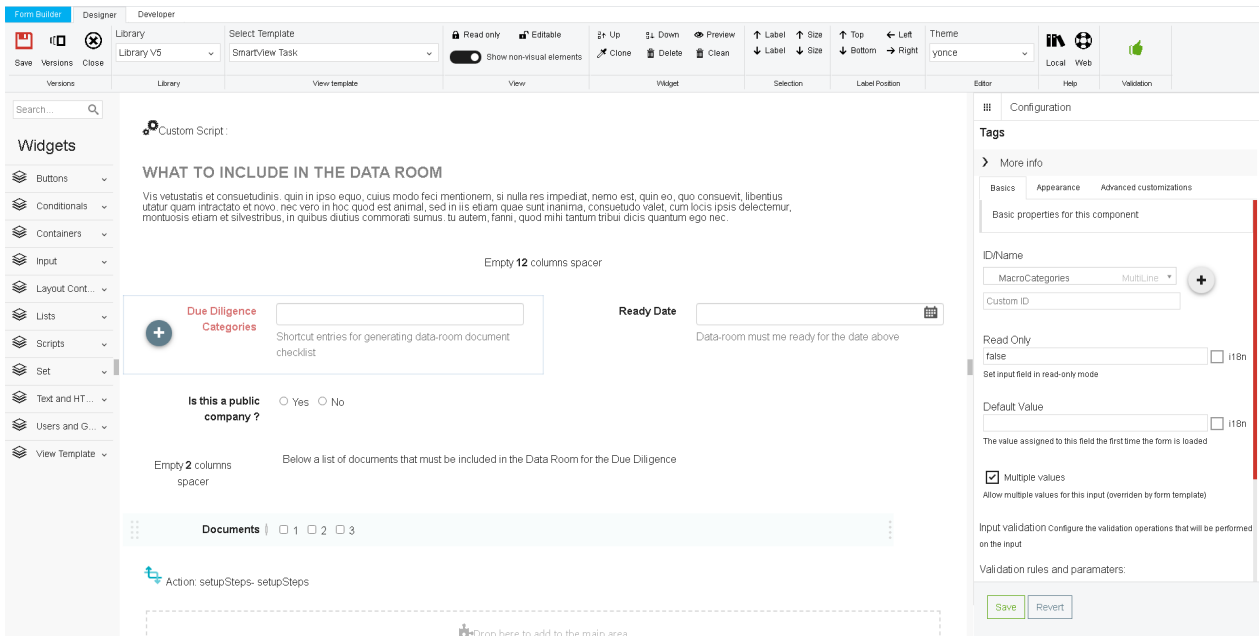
Form Builder Designer Developer

Save Versions Close
Versions

Library
Library V5
Library

Select Template
SmartView Task
View template

Read only Editable
Show non-visual elements
View

Up Down Preview
Clone Delete Clean
Widget

Label Size
Label Size
Selection

Top Left
Bottom Right
Label Position

Theme
yonce
Editor

Local Web
Help

Validation

Search...

Widgets

Buttons
Conditionals
Containers
Input
Layout Cont...
Lists
Scripts
Set
Text and HT...
Users and G...
View Template

Custom Script :

WHAT TO INCLUDE IN THE DATA ROOM

Vis vetustatis et consuetudinis. quin in ipso equo, cuius modo feci mentionem, si nulla res impediat, nemo est, quin eo, quo consuevit, libentius utatur quam intractato et novo. nec vero in hoc quod est animal, sed in iis etiam quae sunt inanima, consuetudo valet, cum locis ipsis delectemur, montuosis etiam et silvestribus, in quibus diutius commorati sumus. tu autem, fanni, quod mihi tantum tribui dicis quantum ego nec.

Empty **12** columns spacer

Due Diligence Categories

Shortcut entries for generating data-room document checklist

Ready Date

Data-room must me ready for the date above

Is this a public company ?

Yes No

Empty **2** columns spacer

Below a list of documents that must be included in the Data Room for the Due Diligence

Documents 1 2 3

Action: setupSteps- setupSteps

Drop here to add to the main area

Configuration

Tags

More info

Basics Appearance Advanced customizations

Basic properties for this component

ID/Name
MacroCategories MultiLine
Custom ID

Read Only
false
i18n
Set input field in read-only mode

Default Value
i18n
The value assigned to this field the first time the form is loaded

Multiple values
Allow multiple values for this input (overriden by form template)

Input validation Configure the validation operations that will be performed on the input

Validation rules and paramaters:

Save Revert